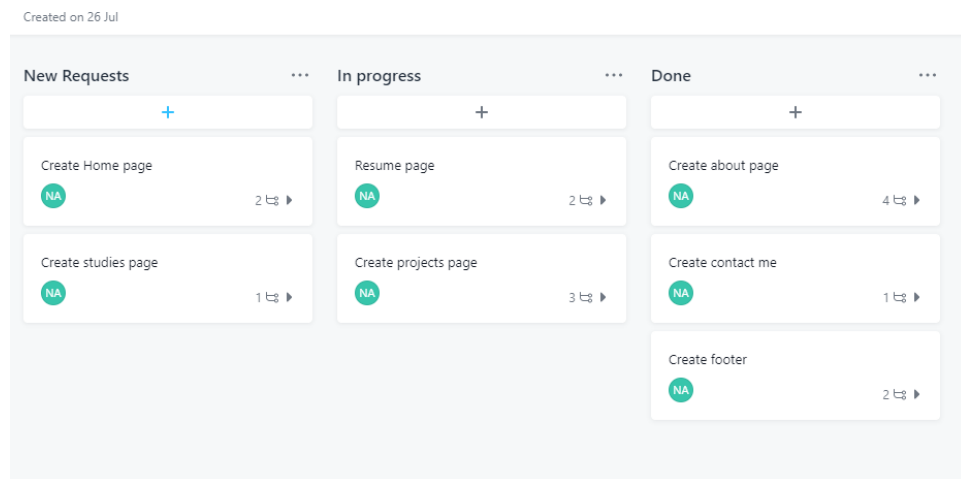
Created on 26 Jul

New Requests ...

+

Create Home page
NA
2

Create studies page
NA
1

In progress ...

+

Resume page
NA
2

Create projects page
NA
3

Done ...

+

Create about page
NA
4

Create contact me
NA
1

Create footer
NA
2